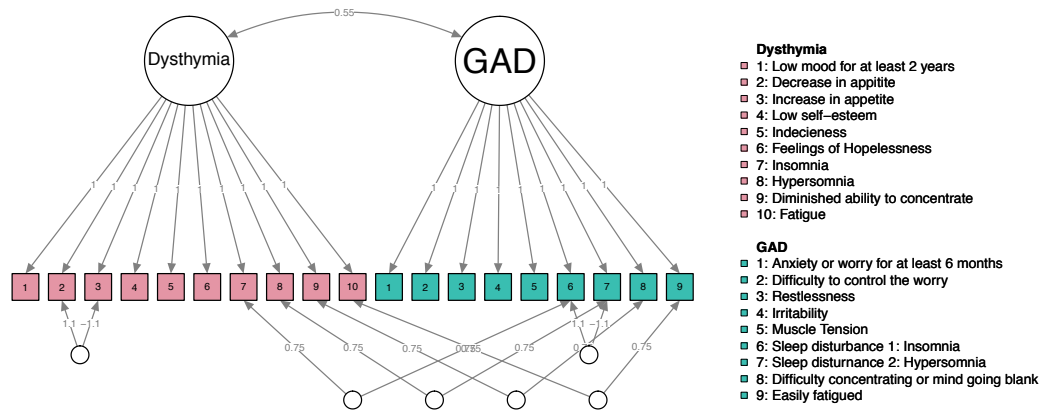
0.55

Dysthymia

GAD

1 1 1 1 1 1 1 1 1 1

1 1 1 1 1 1 1 1 1

1 2 3 4 5 6 7 8 9 10

1 2 3 4 5 6 7 8 9

1.1 −1.1

1.1 −1.1

0.75 0.75 0.75 0.75 0.75 0.75 0.75 0.75

**Dysthymia**
1: Low mood for at least 2 years
2: Decrease in appitite
3: Increase in appetite
4: Low self−esteem
5: Indecieness
6: Feelings of Hopelessness
7: Insomnia
8: Hypersomnia
9: Diminished ability to concentrate
10: Fatigue

**GAD**
1: Anxiety or worry for at least 6 months
2: Difficulty to control the worry
3: Restlessness
4: Irritability
5: Muscle Tension
6: Sleep disturbance 1: Insomnia
7: Sleep disturnance 2: Hypersomnia
8: Difficulty concentrating or mind going blank
9: Easily fatigued